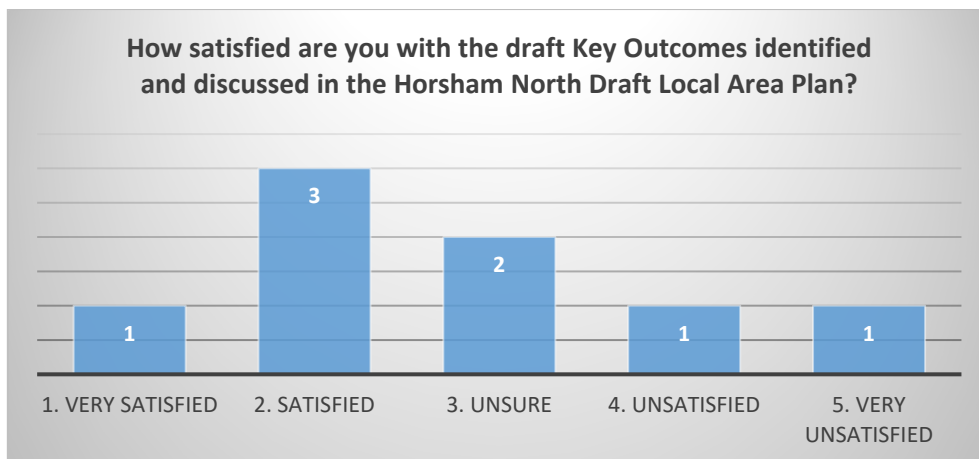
How satisfied are you with the draft Key Outcomes identified and discussed in the Horsham North Draft Local Area Plan?

| 1. VERY SATISFIED | 2. SATISFIED | 3. UNSURE | 4. UNSATISFIED | 5. VERY UNSATISFIED |
|---|---|---|---|---|
| 1 | 3 | 2 | 1 | 1 |